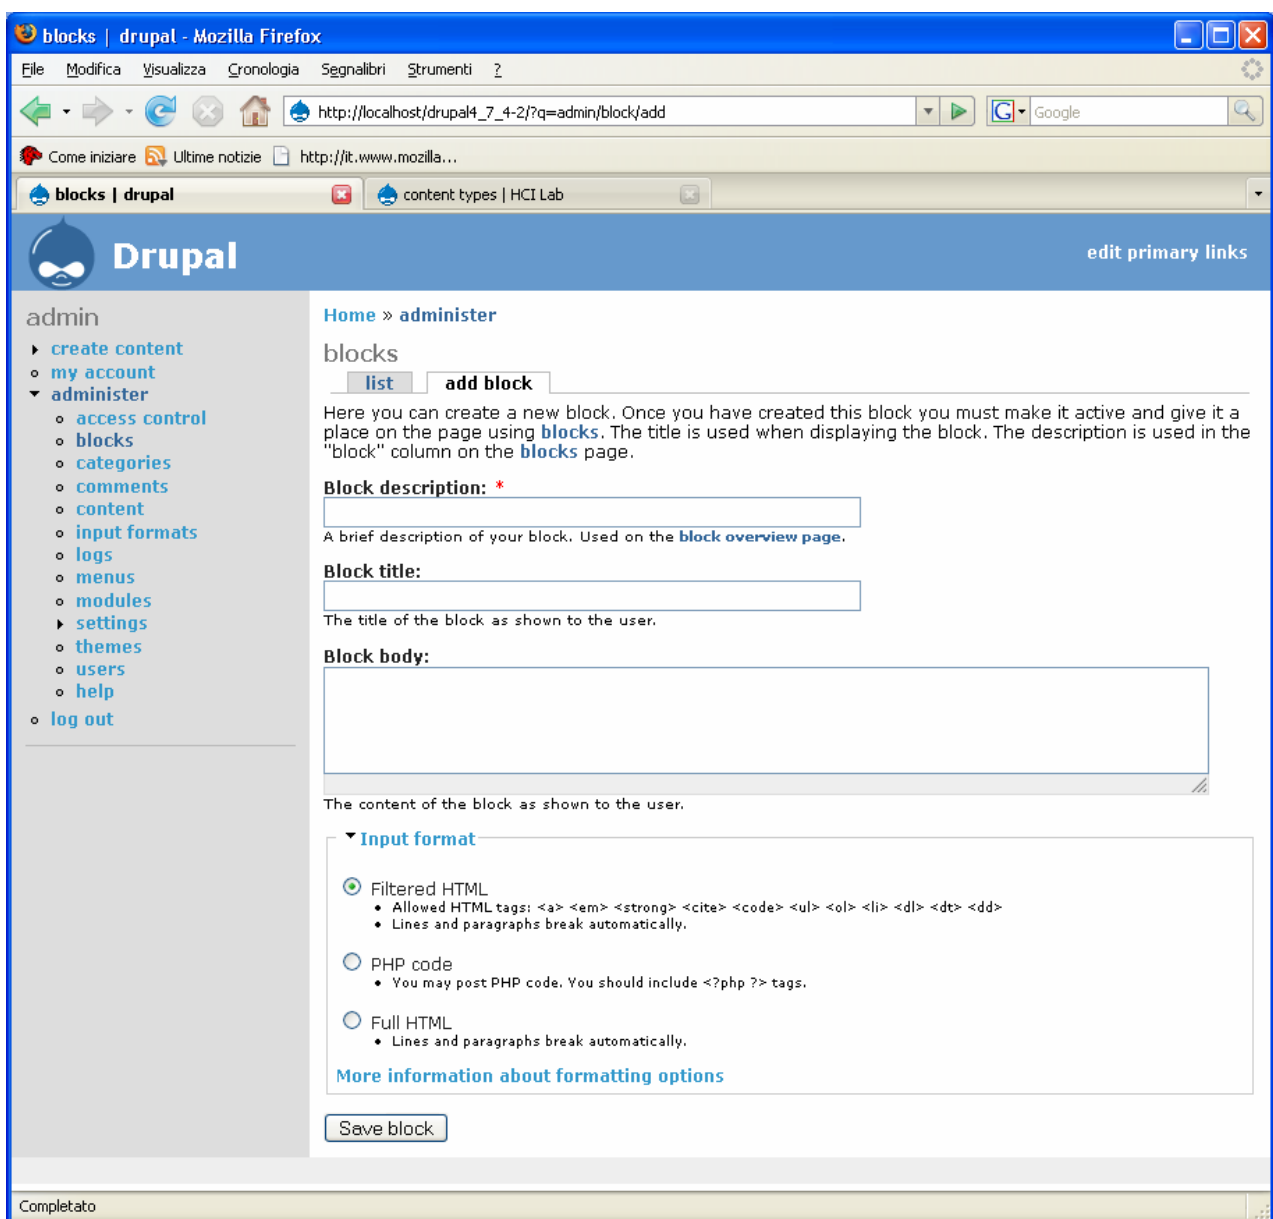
blocks | drupal - Mozilla Firefox

File Modifica Visualizza Cronologia Segnalibri Strumenti ?

http://localhost/drupal4_7_4-2/?q=admin/block/add

Google

Come iniziare Ultime notizie http://it.www.mozilla...

blocks | drupal

content types | HCI Lab

Drupal

edit primary links

admin

- create content
- my account
- administer
  - access control
  - blocks
  - categories
  - comments
  - content
  - input formats
  - logs
  - menus
  - modules
  - settings
  - themes
  - users
  - help
- log out

Home » administer

blocks

list | add block

Here you can create a new block. Once you have created this block you must make it active and give it a place on the page using blocks. The title is used when displaying the block. The description is used in the "block" column on the blocks page.

Block description: *

A brief description of your block. Used on the block overview page.

Block title:

The title of the block as shown to the user.

Block body:

The content of the block as shown to the user.

Input format

Filtered HTML
- Allowed HTML tags: <a> <em> <strong> <cite> <code> <ul> <ol> <li> <dl> <dt> <dd>
- Lines and paragraphs break automatically.

PHP code
- You may post PHP code. You should include <?php ?> tags.

Full HTML
- Lines and paragraphs break automatically.

More information about formatting options

Save block

Completato